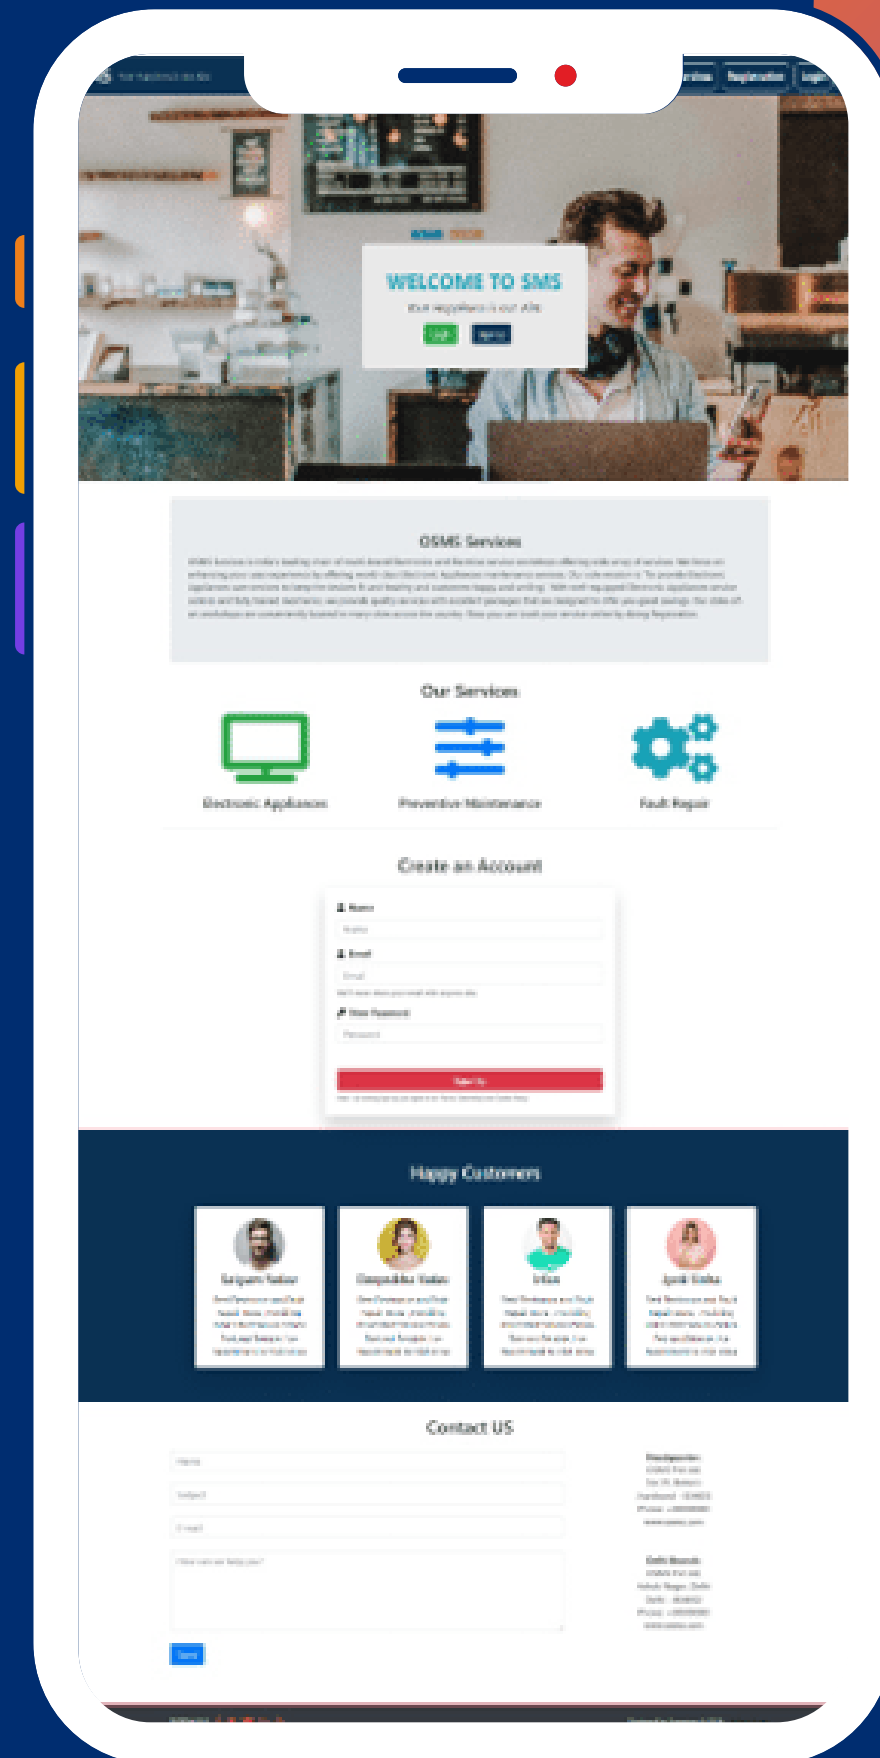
Services Registration Login

WELCOME TO SMS

Login Sign Up

OSMS Services

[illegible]

Our Services

Electronic Appliances

Preventive Maintenance

Fault Repair

Create an Account

Name

Email

New Password

Sign Up

Happy Customers

Sargam Yadav

Deepshikha Yadav

Intion

Jyoti Sinha

Contact US

Name

Subject

E-mail

How can we help you?

Send